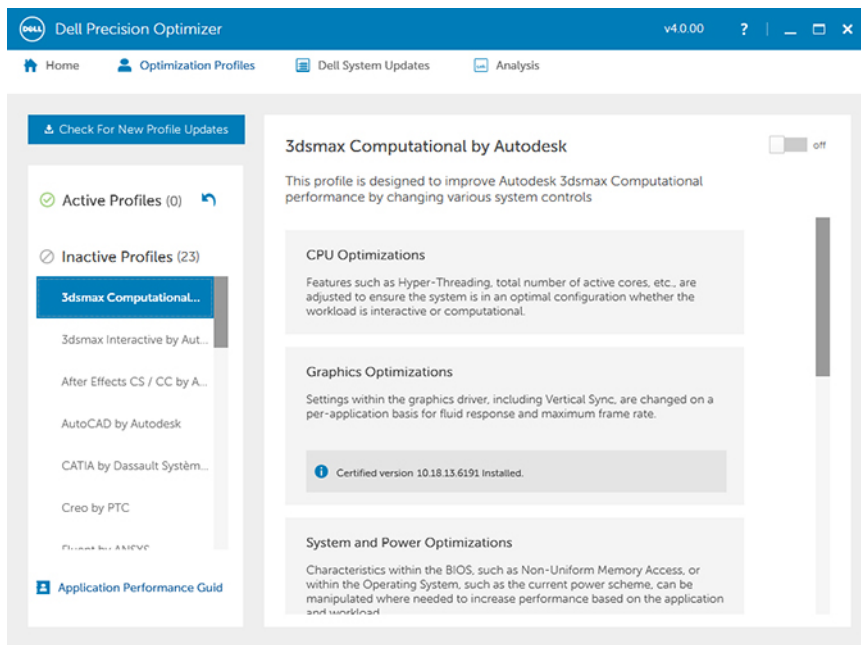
DELL Dell Precision Optimizer

v4.0.00 ? _ ☐ ✕

Home Optimization Profiles Dell System Updates Analysis

Check For New Profile Updates

Active Profiles (0)

Inactive Profiles (23)

3dsmax Computational...

3dsmax Interactive by Aut...

After Effects CS / CC by A...

AutoCAD by Autodesk

CATIA by Dassault Systèm...

Creo by PTC

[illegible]

Application Performance Guid

3dsmax Computational by Autodesk

off

This profile is designed to improve Autodesk 3dsmax Computational performance by changing various system controls

CPU Optimizations

Features such as Hyper-Threading, total number of active cores, etc., are adjusted to ensure the system is in an optimal configuration whether the workload is interactive or computational.

Graphics Optimizations

Settings within the graphics driver, including Vertical Sync, are changed on a per-application basis for fluid response and maximum frame rate.

Certified version 10.18.13.6191 Installed.

System and Power Optimizations

Characteristics within the BIOS, such as Non-Uniform Memory Access, or within the Operating System, such as the current power scheme, can be manipulated where needed to increase performance based on the application and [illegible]